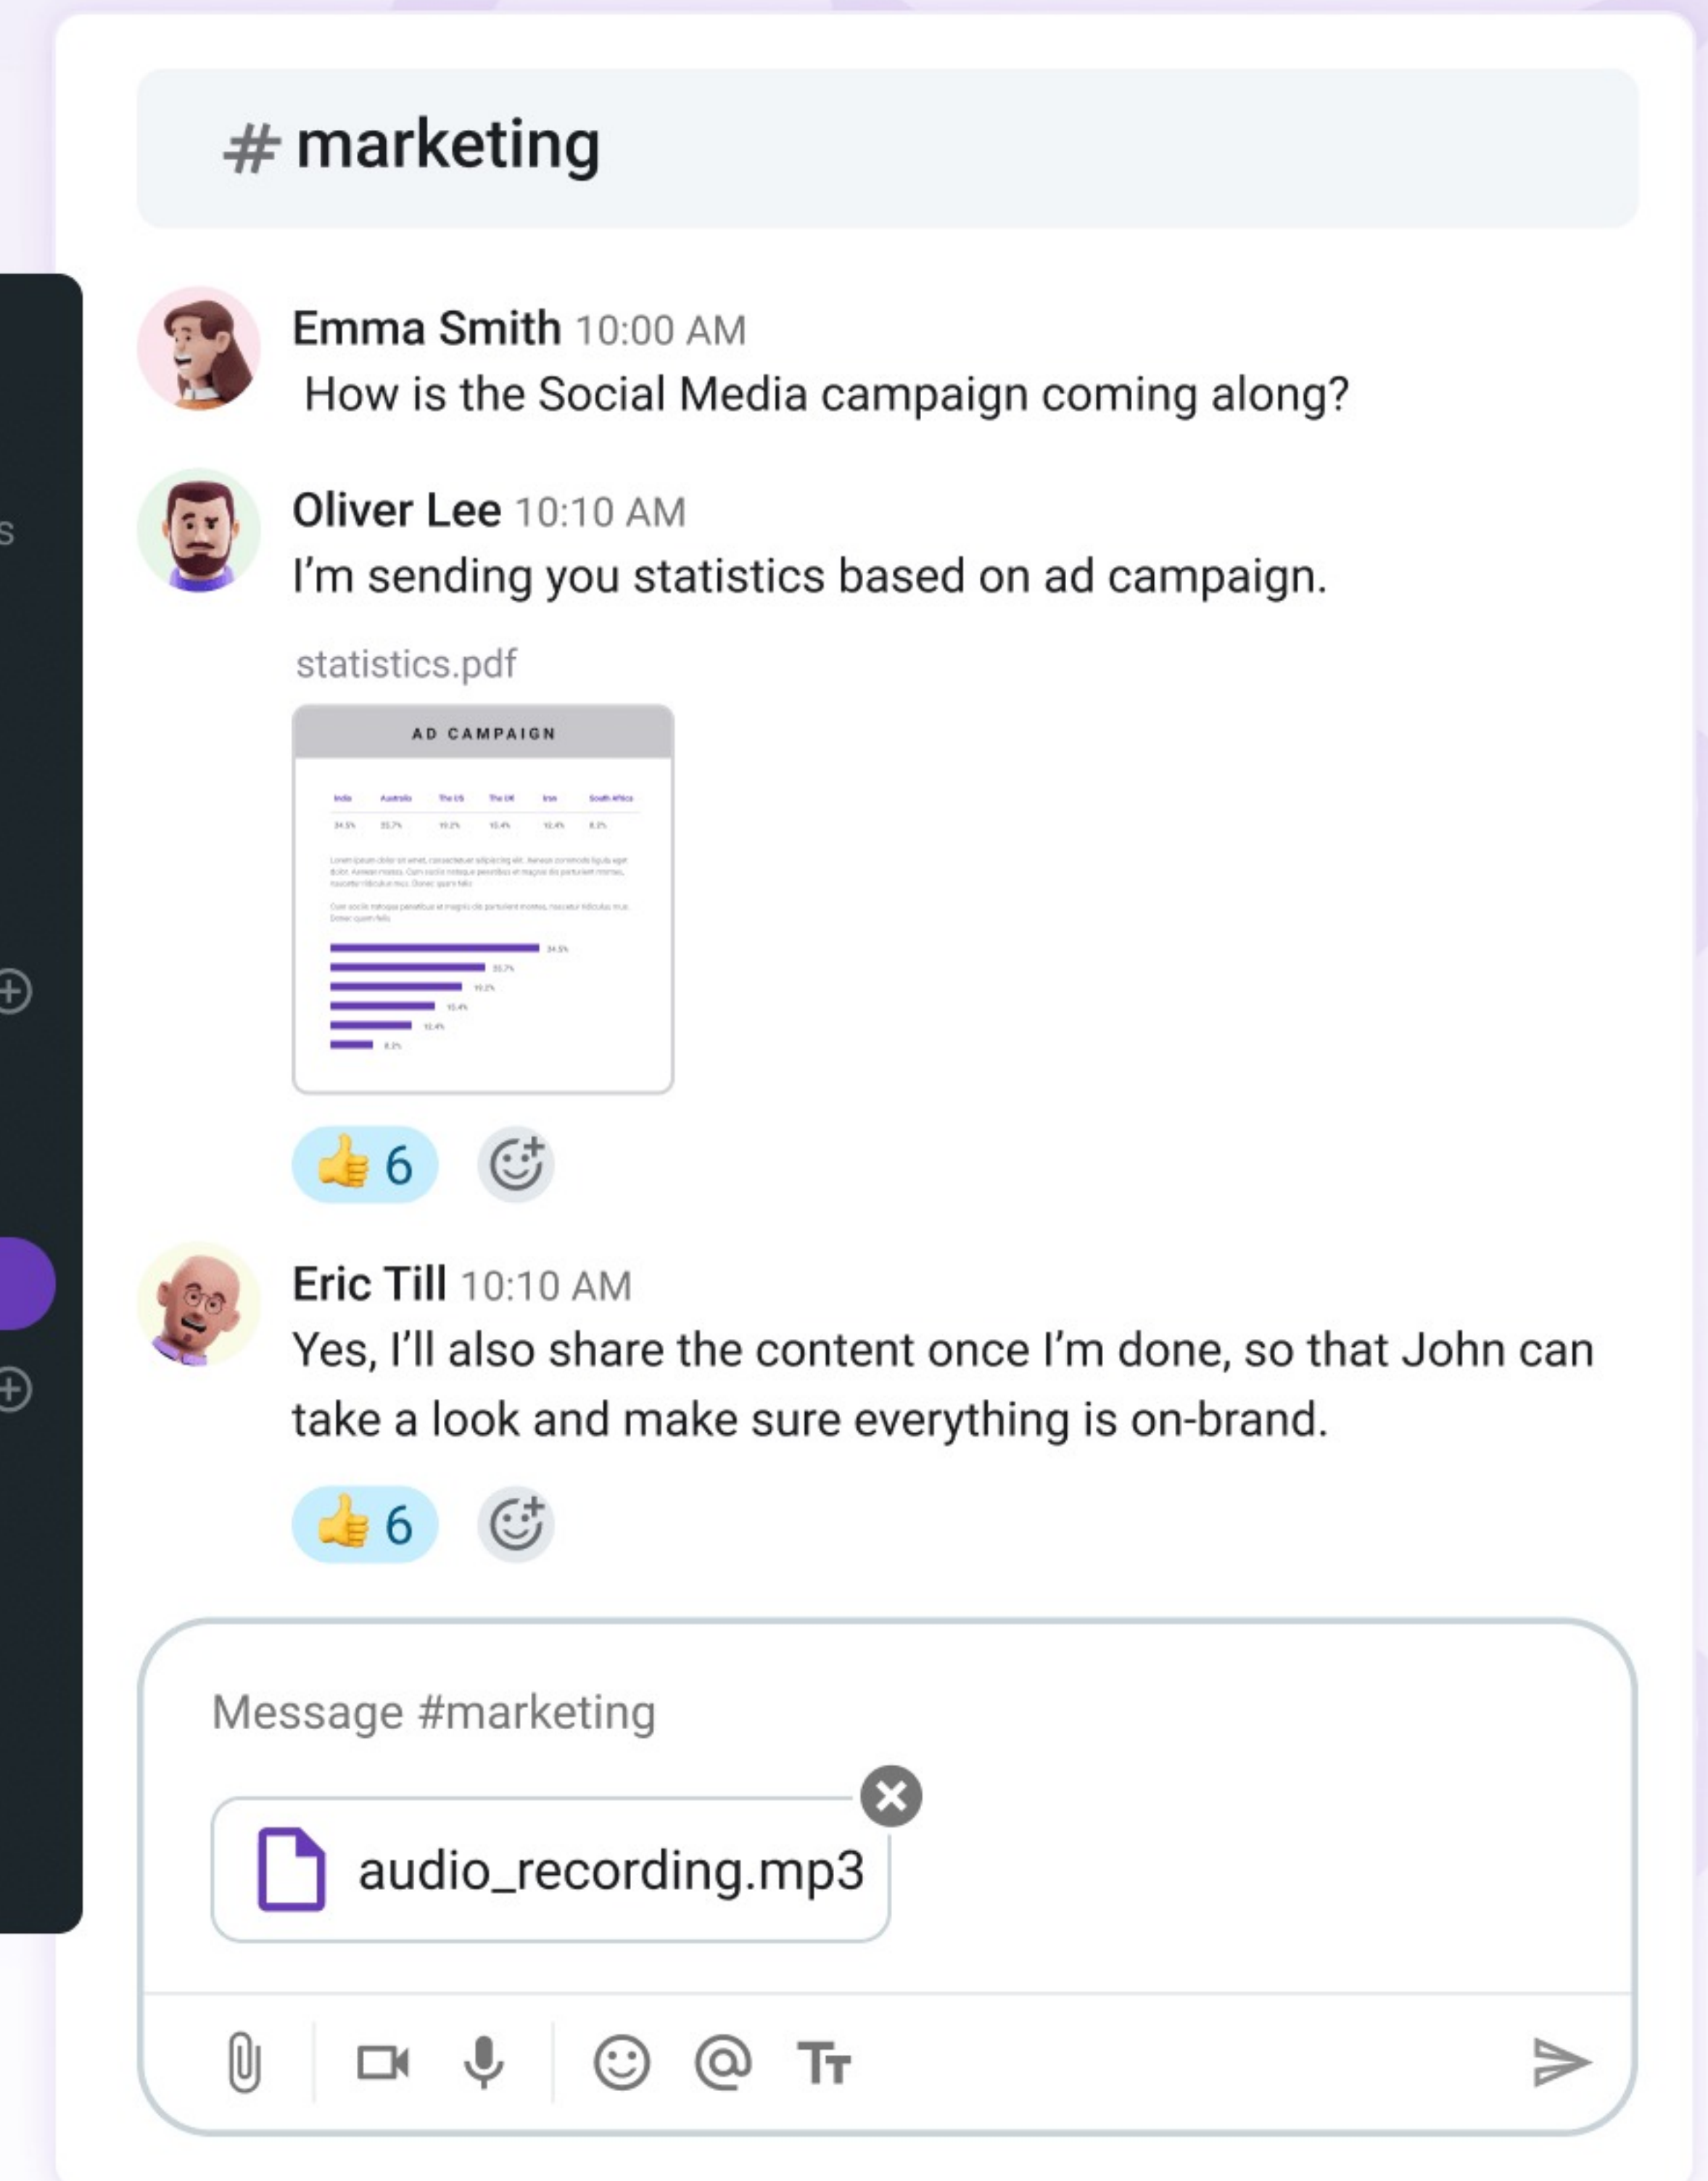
# marketing

Emma Smith 10:00 AM
How is the Social Media campaign coming along?

Oliver Lee 10:10 AM
I'm sending you statistics based on ad campaign.

statistics.pdf

AD CAMPAIGN

| India | Australia | The US | The UK | Iran | South Africa |
|---|---|---|---|---|---|
| 34.5% | 25.7% | 19.2% | 15.4% | 12.4% | 8.2% |

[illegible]

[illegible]

34.5%
25.7%
19.2%
15.4%
12.4%
8.2%

6

Eric Till 10:10 AM
Yes, I'll also share the content once I'm done, so that John can take a look and make sure everything is on-brand.

6

Message #marketing

audio_recording.mp3

Tт